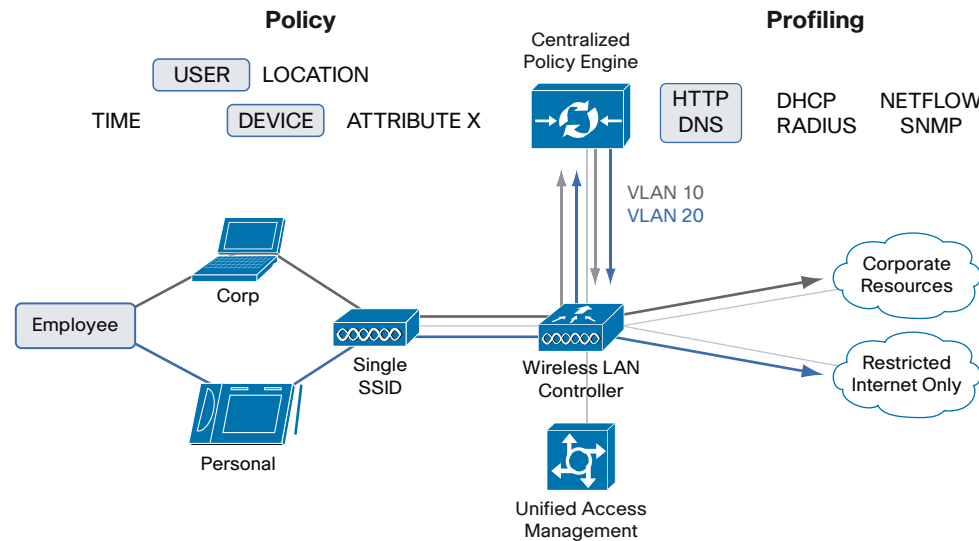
Policy

USER LOCATION

TIME DEVICE ATTRIBUTE X

Centralized Policy Engine

Profiling

HTTP DNS

DHCP RADIUS

NETFLOW SNMP

VLAN 10
VLAN 20

Corp

Employee

Personal

Single SSID

Wireless LAN Controller

Corporate Resources

Restricted Internet Only

Unified Access Management